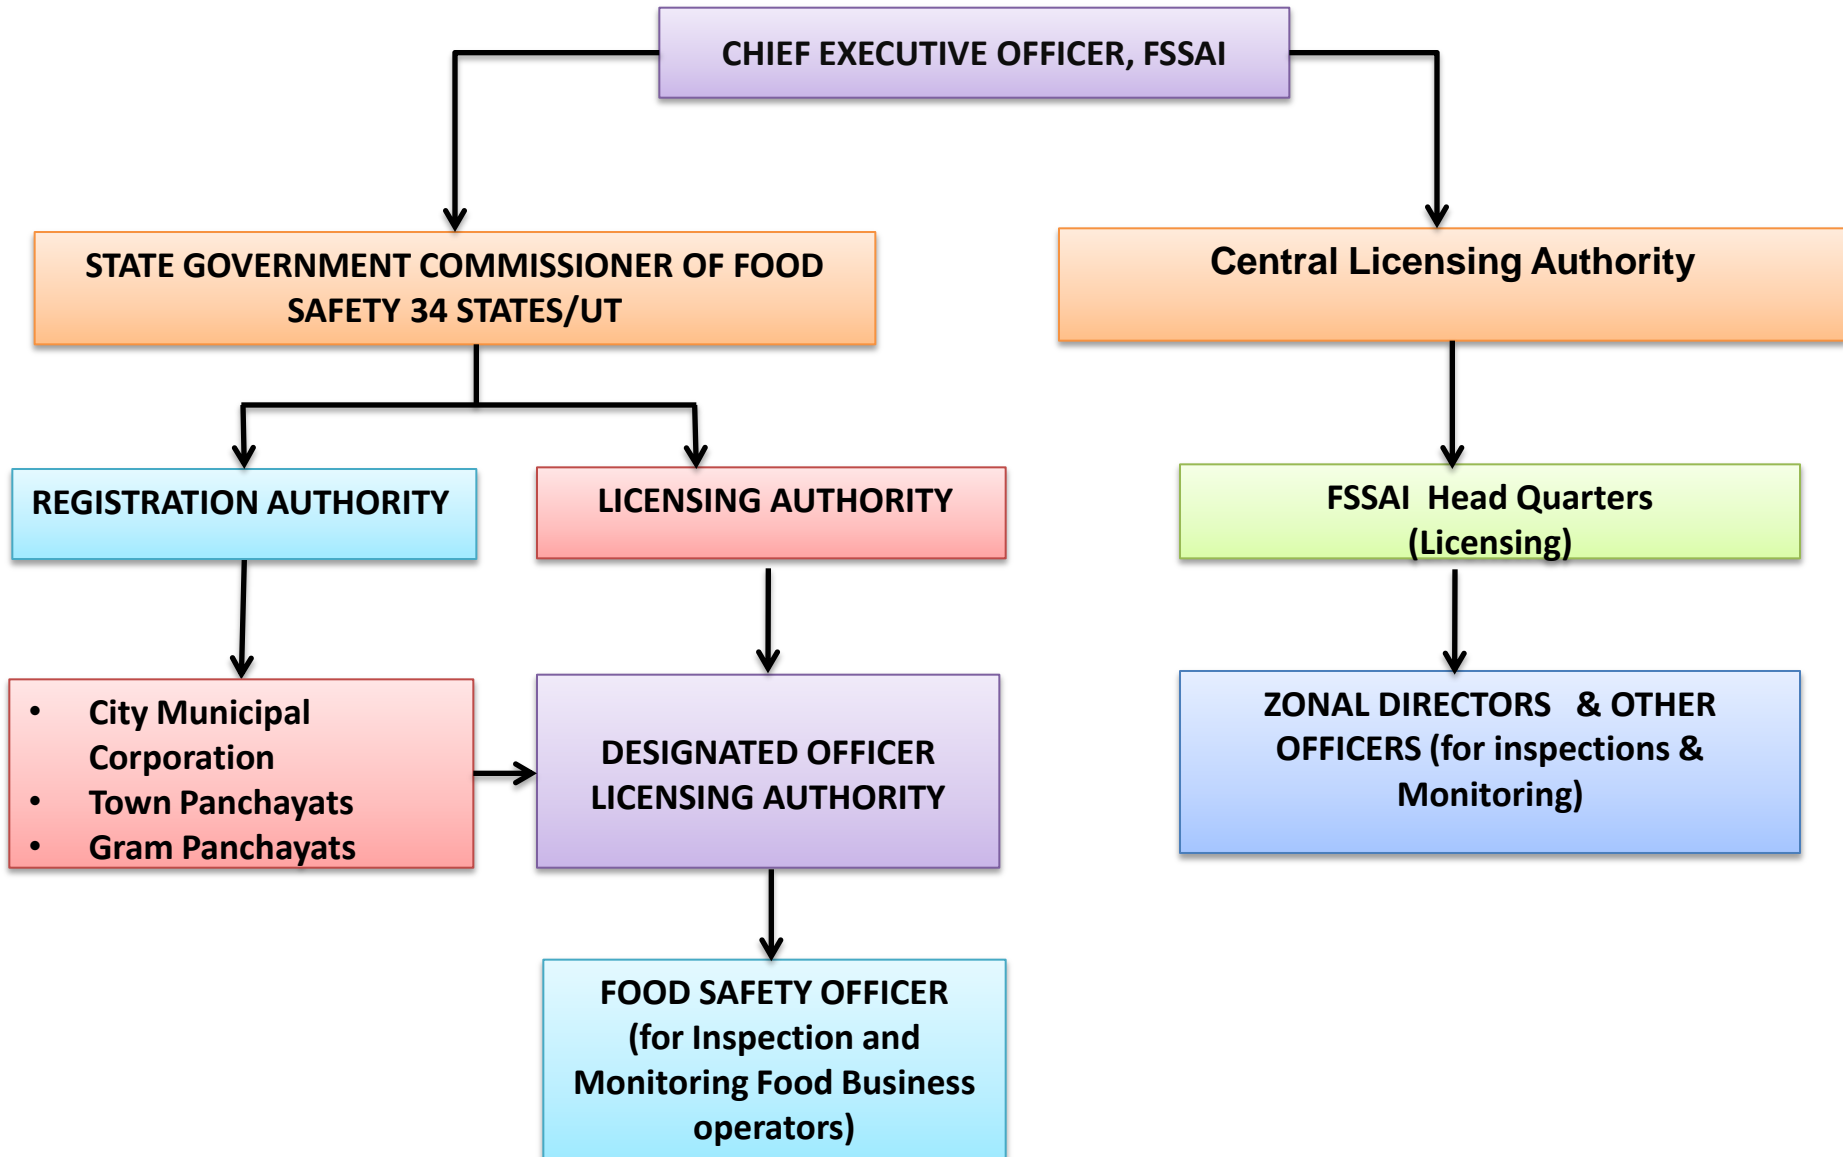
CHIEF EXECUTIVE OFFICER, FSSAI

STATE GOVERNMENT COMMISSIONER OF FOOD SAFETY 34 STATES/UT

Central Licensing Authority

REGISTRATION AUTHORITY

LICENSING AUTHORITY

FSSAI Head Quarters (Licensing)

- City Municipal Corporation
- Town Panchayats
- Gram Panchayats

DESIGNATED OFFICER LICENSING AUTHORITY

ZONAL DIRECTORS & OTHER OFFICERS (for inspections & Monitoring)

FOOD SAFETY OFFICER (for Inspection and Monitoring Food Business operators)